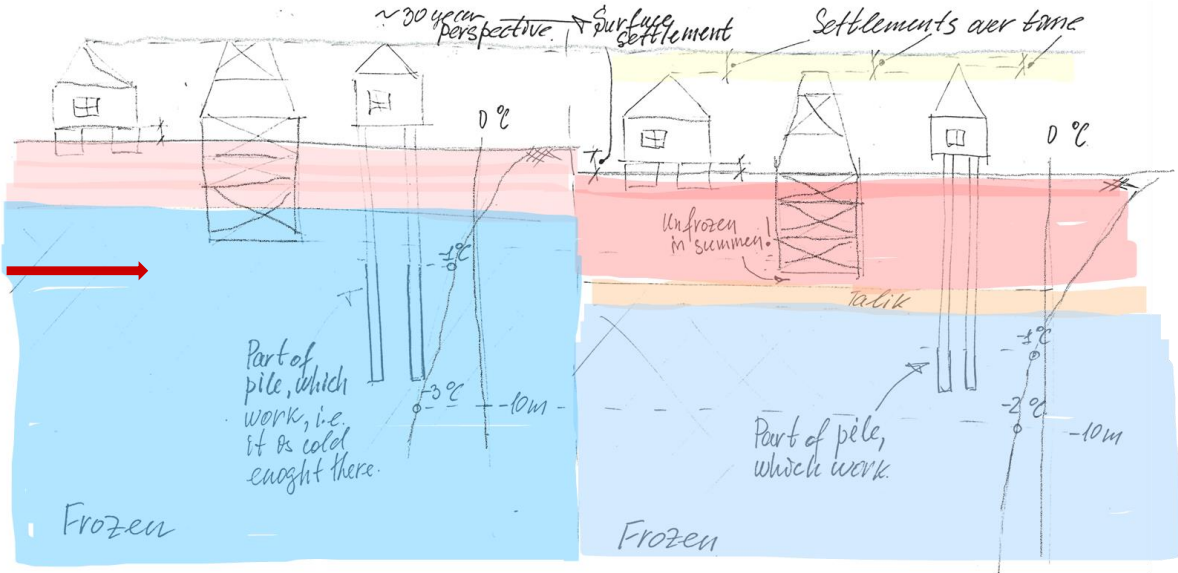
~30 year perspective.

Surface settlement

Settlements over time

0 °C

-1°C

-3°C

-10m

Part of pile, which work, i.e. it is cold enought there.

Frozen

0 °C

Unfrozen in summer!

Talik

-1°C

-2°C

-10m

Part of pile, which work.

Frozen